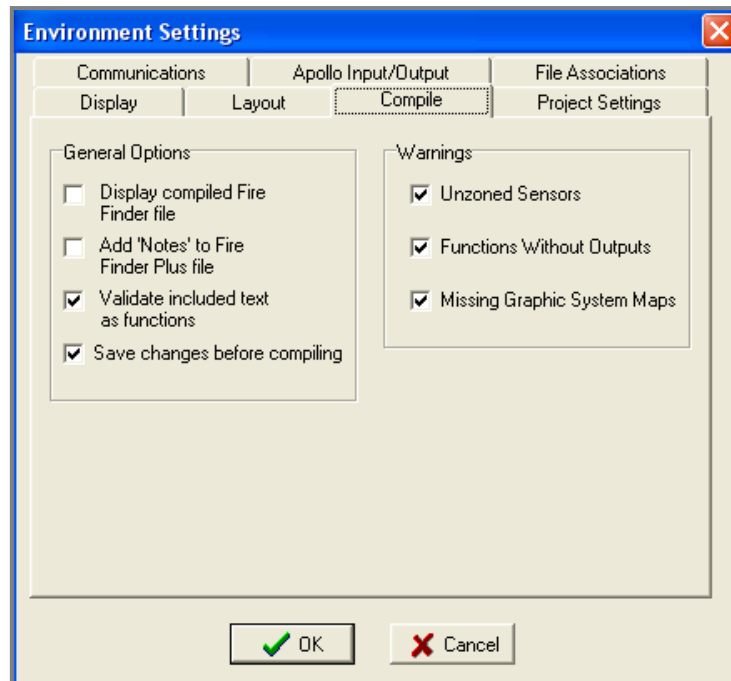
Environment Settings

Communications | Apollo Input/Output | File Associations
Display | Layout | Compile | Project Settings

General Options
Display compiled Fire Finder file
Add 'Notes' to Fire Finder Plus file
Validate included text as functions
Save changes before compiling

Warnings
Unzoned Sensors
Functions Without Outputs
Missing Graphic System Maps

OK
Cancel